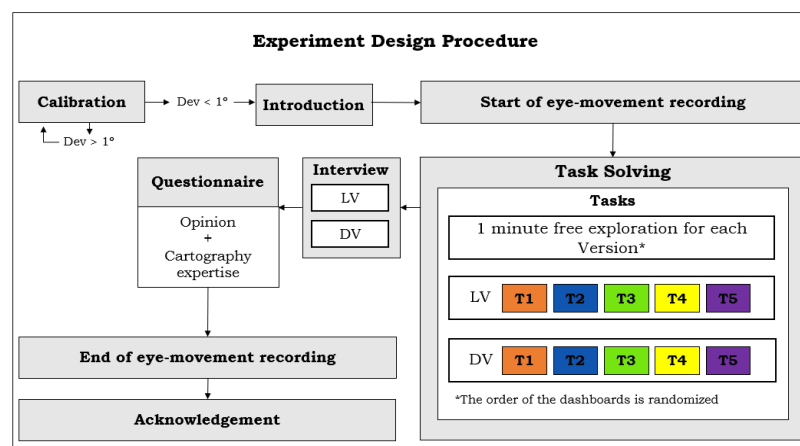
Experiment Design Procedure

Calibration

Dev < 1°

Dev > 1°

Introduction

Start of eye-movement recording

Questionnaire

Opinion
+
Cartography expertise

Interview

LV

DV

Task Solving

Tasks

1 minute free exploration for each Version*

LV T1 T2 T3 T4 T5

DV T1 T2 T3 T4 T5

*The order of the dashboards is randomized

End of eye-movement recording

Acknowledgement